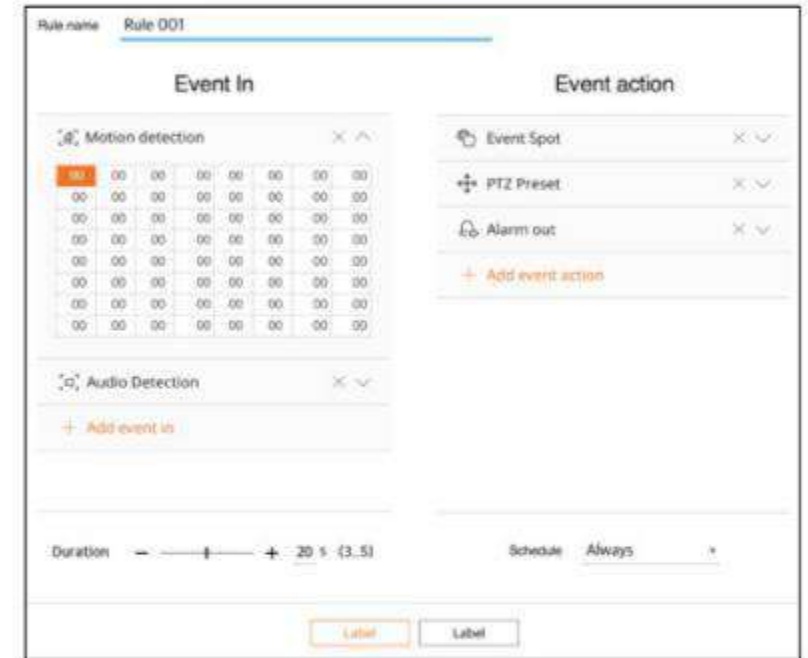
Rule name Rule 001

Event In

Motion detection

| 00 | 00 | 00 | 00 | 00 | 00 | 00 | 00 |
|---|---|---|---|---|---|---|---|
| 00 | 00 | 00 | 00 | 00 | 00 | 00 | 00 |
| 00 | 00 | 00 | 00 | 00 | 00 | 00 | 00 |
| 00 | 00 | 00 | 00 | 00 | 00 | 00 | 00 |
| 00 | 00 | 00 | 00 | 00 | 00 | 00 | 00 |
| 00 | 00 | 00 | 00 | 00 | 00 | 00 | 00 |
| 00 | 00 | 00 | 00 | 00 | 00 | 00 | 00 |
| 00 | 00 | 00 | 00 | 00 | 00 | 00 | 00 |

Audio Detection

+ Add event in

Event action

Event Spot

PTZ Preset

Alarm out

+ Add event action

Duration − + 20 s (3..5)

Schedule Always

Label Label